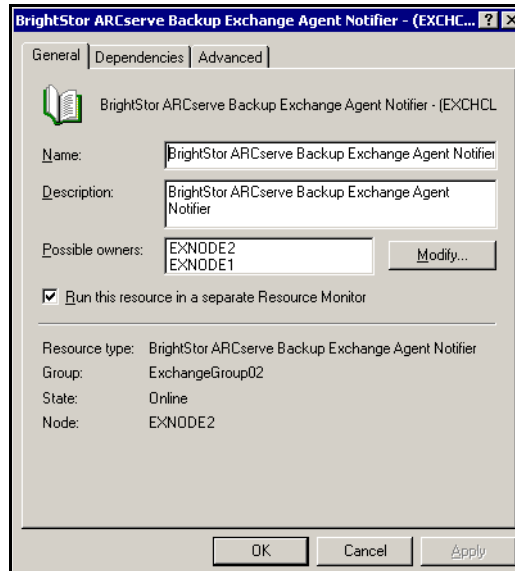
BrightStor ARCserve Backup Exchange Agent Notifier - (EXCHC... ? X

General | Dependencies | Advanced

BrightStor ARCserve Backup Exchange Agent Notifier - (EXCHCL

Name: BrightStor ARCserve Backup Exchange Agent Notifier

Description: BrightStor ARCserve Backup Exchange Agent Notifier

Possible owners: EXNODE2 EXNODE1

Modify...

Run this resource in a separate Resource Monitor

Resource type: BrightStor ARCserve Backup Exchange Agent Notifier

Group: ExchangeGroup02

State: Online

Node: EXNODE2

OK Cancel Apply